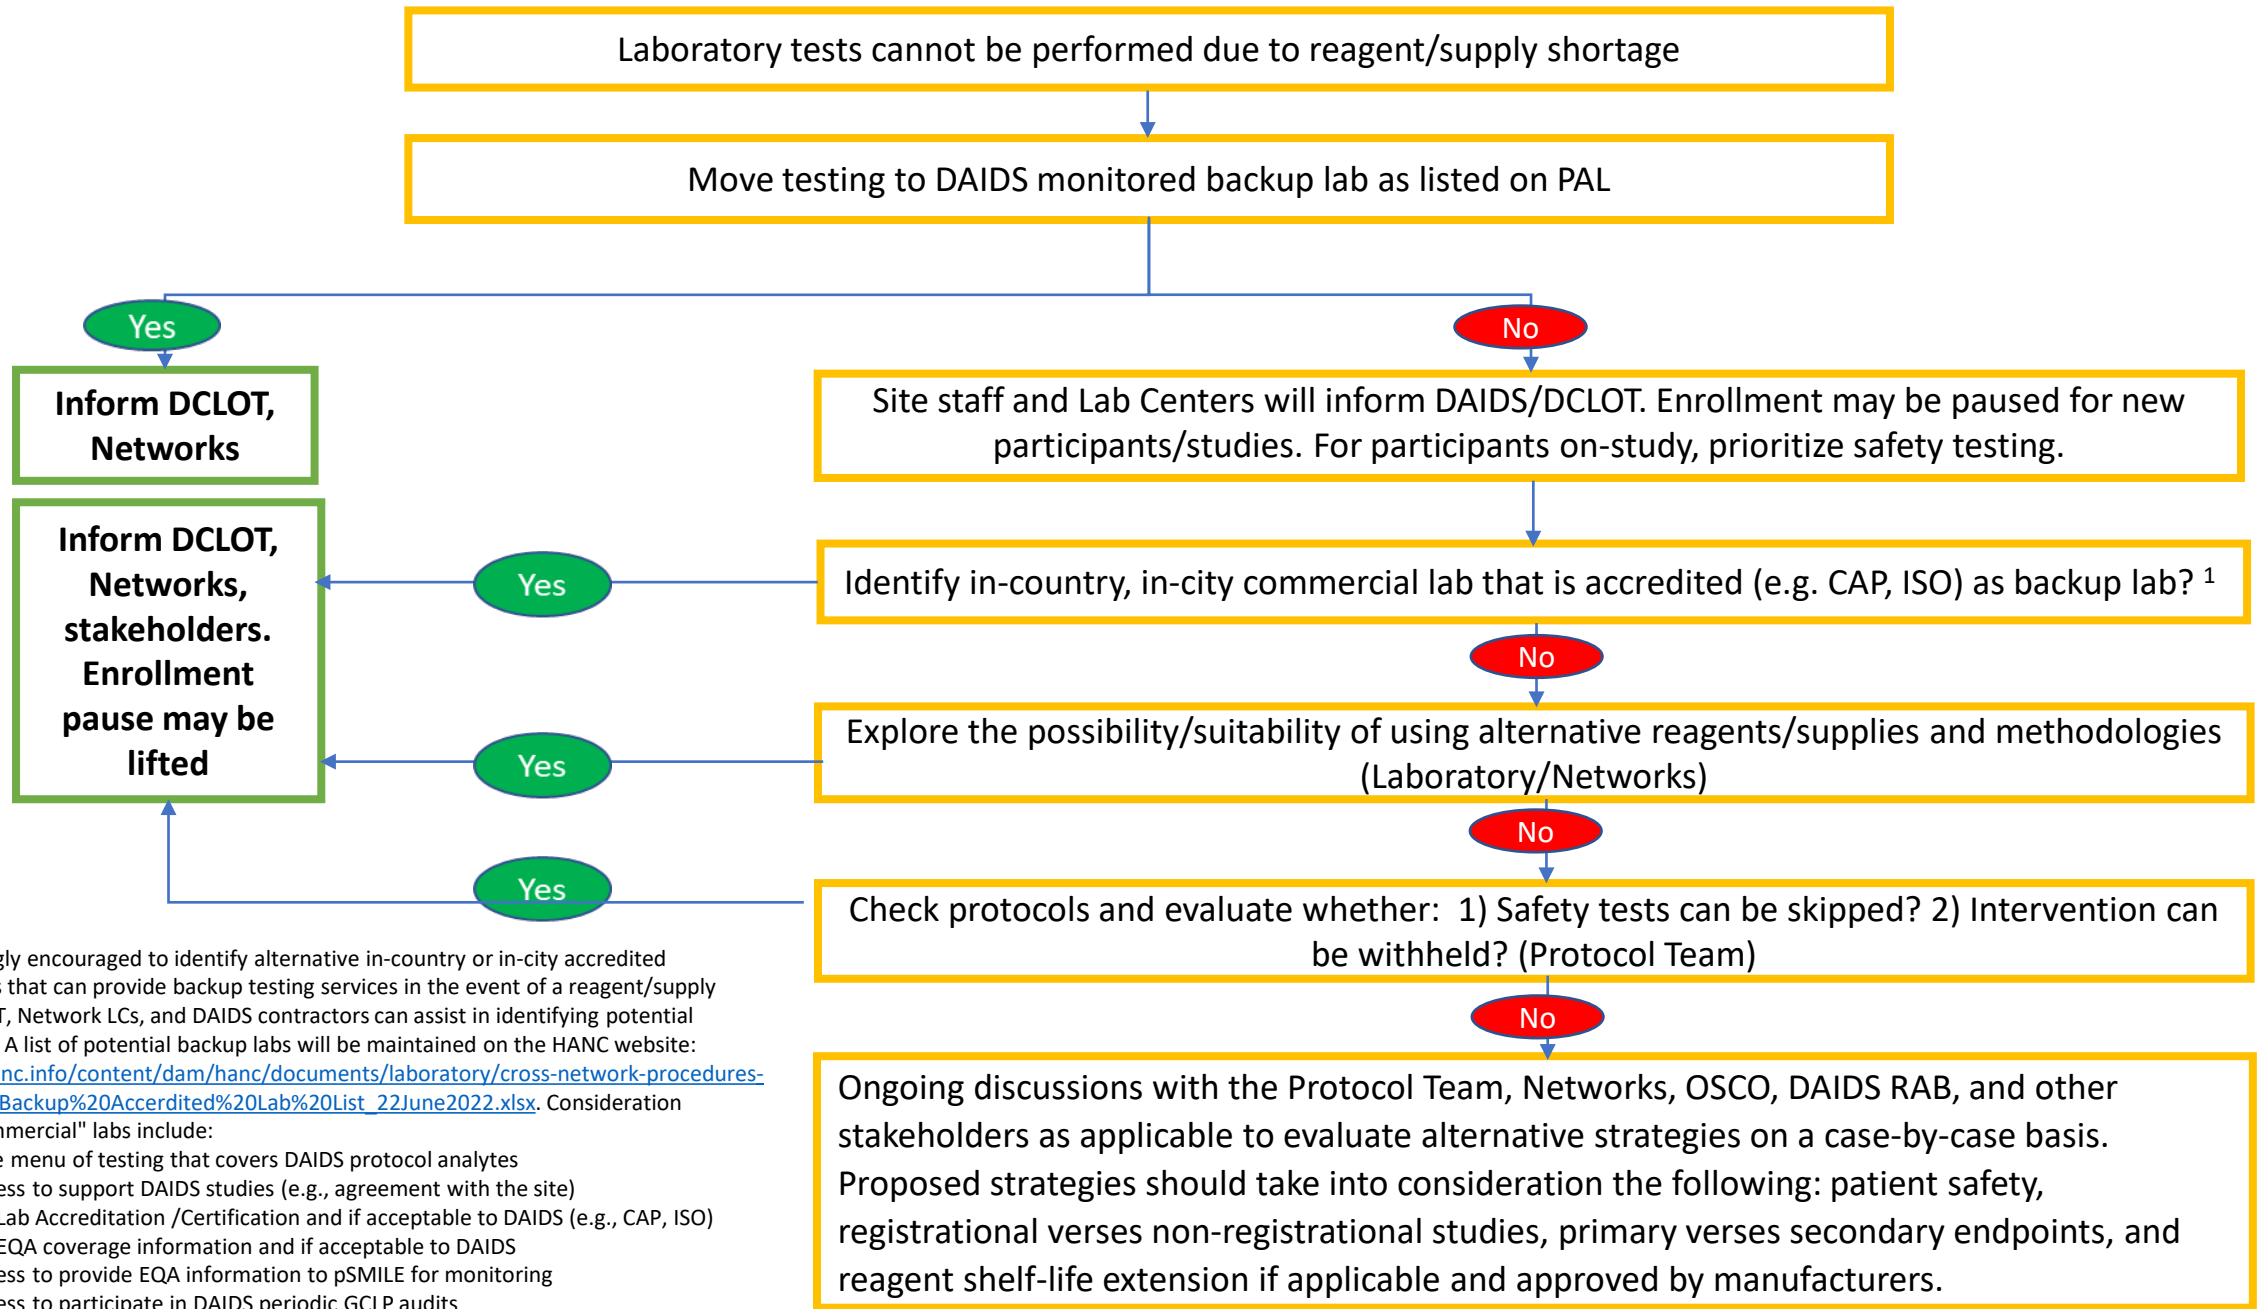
Laboratory tests cannot be performed due to reagent/supply shortage

Move testing to DAIDS monitored backup lab as listed on PAL

Yes

No

Inform DCLOT, Networks

Site staff and Lab Centers will inform DAIDS/DCLOT. Enrollment may be paused for new participants/studies. For participants on-study, prioritize safety testing.

Inform DCLOT, Networks, stakeholders. Enrollment pause may be lifted

Yes

Identify in-country, in-city commercial lab that is accredited (e.g. CAP, ISO) as backup lab? $^1$

No

Yes

Explore the possibility/suitability of using alternative reagents/supplies and methodologies (Laboratory/Networks)

No

Yes

Check protocols and evaluate whether: 1) Safety tests can be skipped? 2) Intervention can be withheld? (Protocol Team)

No

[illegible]gly encouraged to identify alternative in-country or in-city accredited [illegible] that can provide backup testing services in the event of a reagent/supply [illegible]T, Network LCs, and DAIDS contractors can assist in identifying potential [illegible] A list of potential backup labs will be maintained on the HANC website: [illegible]nc.info/content/dam/hanc/documents/laboratory/cross-network-procedures-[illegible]Backup%20Accerdited%20Lab%20List_22June2022.xlsx. Consideration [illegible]mercial" labs include:
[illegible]e menu of testing that covers DAIDS protocol analytes
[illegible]ess to support DAIDS studies (e.g., agreement with the site)
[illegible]Lab Accreditation /Certification and if acceptable to DAIDS (e.g., CAP, ISO)
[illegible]EQA coverage information and if acceptable to DAIDS
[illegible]ess to provide EQA information to pSMILE for monitoring
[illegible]ess to participate in DAIDS periodic GCLP audits

Ongoing discussions with the Protocol Team, Networks, OSCO, DAIDS RAB, and other stakeholders as applicable to evaluate alternative strategies on a case-by-case basis. Proposed strategies should take into consideration the following: patient safety, registrational verses non-registrational studies, primary verses secondary endpoints, and reagent shelf-life extension if applicable and approved by manufacturers.